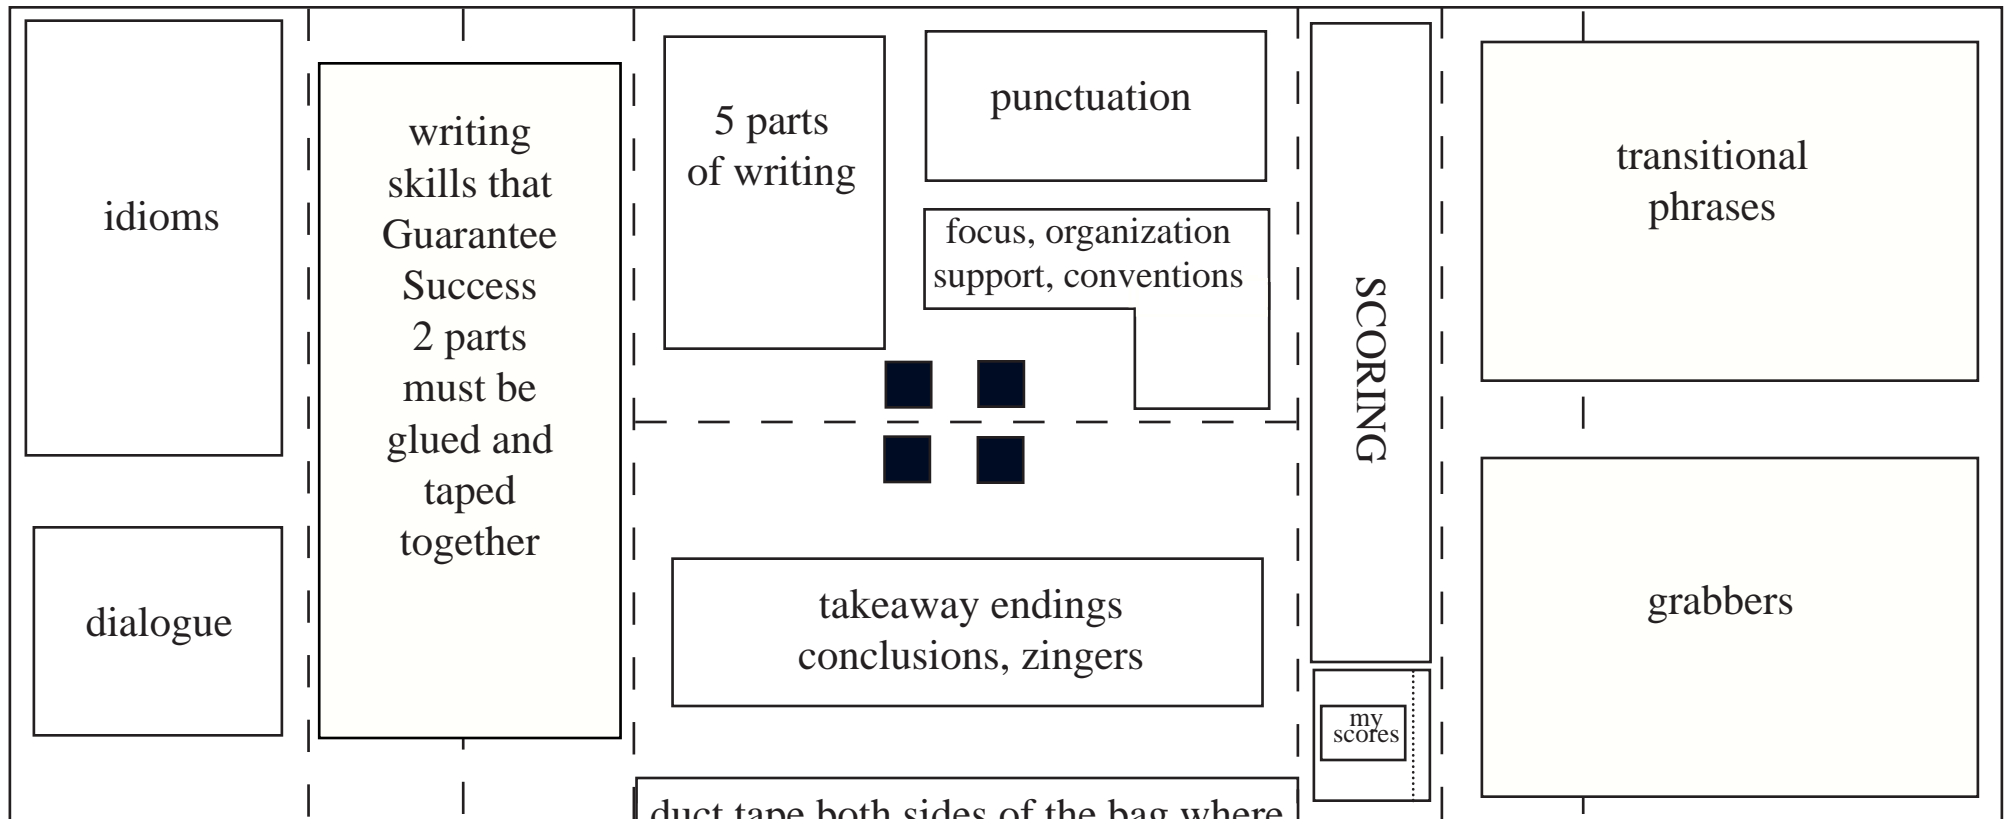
idioms

writing skills that Guarantee Success 2 parts must be glued and taped together

5 parts of writing

punctuation

focus, organization support, conventions

SCORING

transitional phrases

dialogue

takeaway endings conclusions, zingers

my scores

grabbers

duct tape both sides of the bag where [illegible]